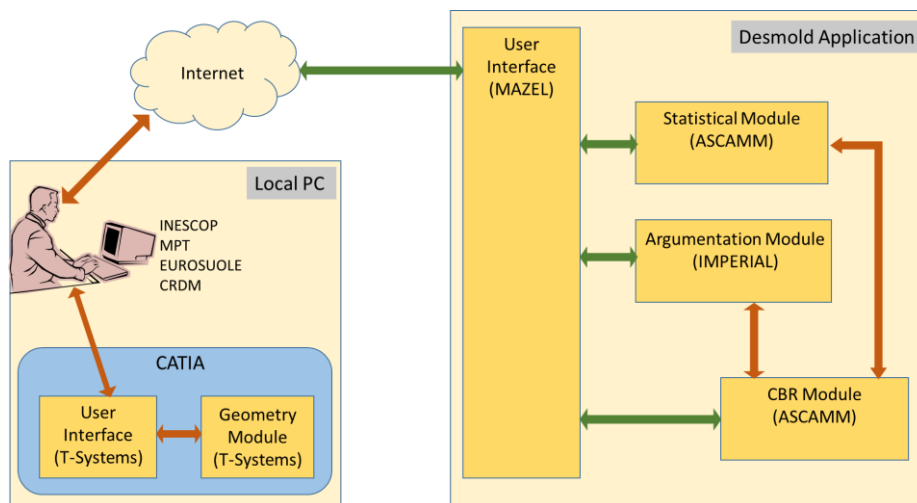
Internet

Local PC

INESCOP
MPT
EUROSUOLE
CRDM

CATIA

User Interface (T-Systems)

Geometry Module (T-Systems)

Desmold Application

User Interface (MAZEL)

Statistical Module (ASCAMM)

Argumentation Module (IMPERIAL)

CBR Module (ASCAMM)